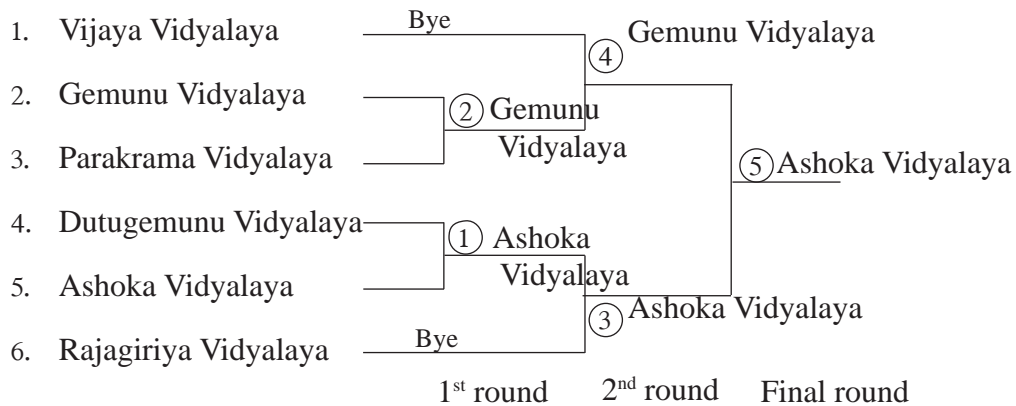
1. Vijaya Vidyalaya
2. Gemunu Vidyalaya
3. Parakrama Vidyalaya
4. Dutugemunu Vidyalaya
5. Ashoka Vidyalaya
6. Rajagiriya Vidyalaya

Bye

④ Gemunu Vidyalaya

② Gemunu Vidyalaya

⑤ Ashoka Vidyalaya

① Ashoka Vidyalaya

③ Ashoka Vidyalaya

Bye

1$^{st}$ round 2$^{nd}$ round Final round